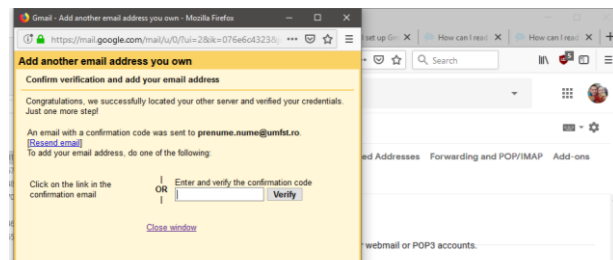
Gmail - Add another email address you own - Mozilla Firefox
https://mail.google.com/mail/u/0/?ui=2&ik=076e6c4323&j
Add another email address you own
Confirm verification and add your email address
Congratulations, we successfully located your other server and verified your credentials. Just one more step!
An email with a confirmation code was sent to prenume.nume@umfst.ro.
[Resend email]
To add your email address, do one of the following:
Click on the link in the confirmation email
OR
Enter and verify the confirmation code
Verify
Close window
set up Gm
How can I read
How can I read
Search
ed Addresses
Forwarding and POP/IMAP
Add-ons
webmail or POP3 accounts.